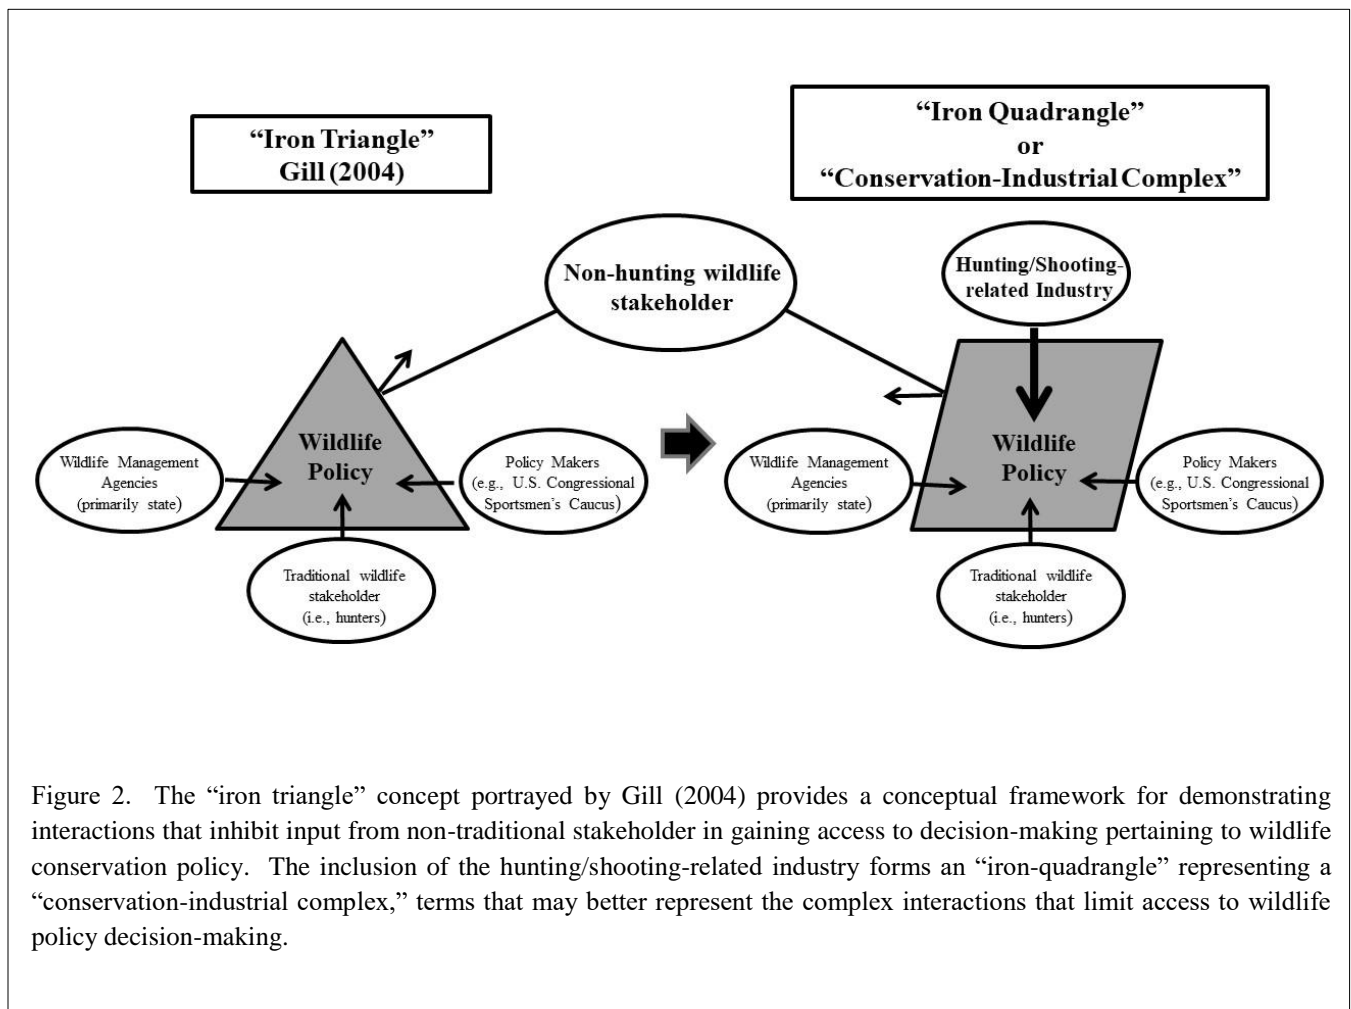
"Iron Triangle"
Gill (2004)

"Iron Quadrangle"
or
"Conservation-Industrial Complex"

Non-hunting wildlife stakeholder

Hunting/Shooting-related Industry

Wildlife Management Agencies (primarily state)

Wildlife Policy

Policy Makers (e.g., U.S. Congressional Sportsmen's Caucus)

Traditional wildlife stakeholder (i.e., hunters)

Wildlife Management Agencies (primarily state)

Wildlife Policy

Policy Makers (e.g., U.S. Congressional Sportsmen's Caucus)

Traditional wildlife stakeholder (i.e., hunters)

Figure 2. The "iron triangle" concept portrayed by Gill (2004) provides a conceptual framework for demonstrating interactions that inhibit input from non-traditional stakeholder in gaining access to decision-making pertaining to wildlife conservation policy. The inclusion of the hunting/shooting-related industry forms an "iron-quadrangle" representing a "conservation-industrial complex," terms that may better represent the complex interactions that limit access to wildlife policy decision-making.